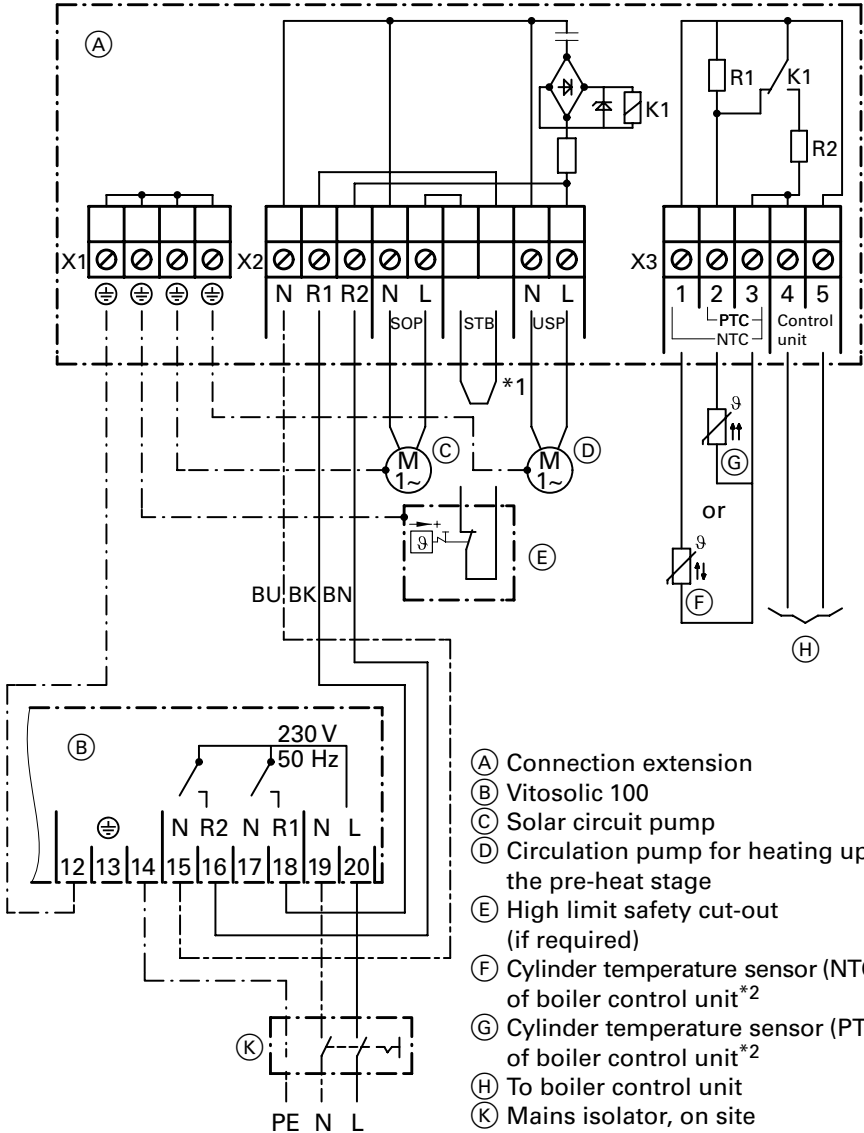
Ⓐ
R1 K1
K1
R2
X1 X2 X3
N R1 R2 N L N L
1 2 3 4 5
SOP STB USP
PTC
NTC
Control unit
*1
M 1~ Ⓒ
M 1~ Ⓓ
$\vartheta$
Ⓖ
or
$\vartheta$
Ⓔ
Ⓕ
BU BK BN
Ⓗ
Ⓑ
230 V
50 Hz
N R2 N R1 N L
12 13 14 15 16 17 18 19 20
Ⓚ
PE N L

Ⓐ Connection extension
Ⓑ Vitosolic 100
Ⓒ Solar circuit pump
Ⓓ Circulation pump for heating up the pre-heat stage
Ⓔ High limit safety cut-out (if required)
Ⓕ Cylinder temperature sensor (NTC of boiler control unit$^{*2}$
Ⓖ Cylinder temperature sensor (PT of boiler control unit$^{*2}$
Ⓗ To boiler control unit
Ⓚ Mains isolator, on site